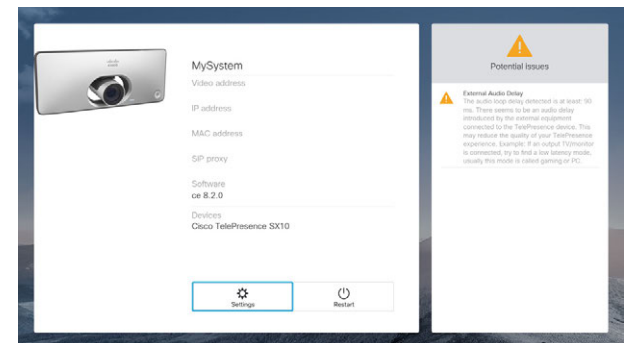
MySystem

Video address

IP address

MAC address

SIP proxy

Software
ce 8.2.0

Devices
Cisco TelePresence SX10

Settings

Restart

Potential issues

External Audio Delay
The audio loop delay detected is at least: 90 ms. There seems to be an audio delay introduced by the external equipment connected to the TelePresence device. This may reduce the quality of your TelePresence experience. Example: If an output TV/monitor is connected, try to find a low latency mode, usually this mode is called gaming or PC.